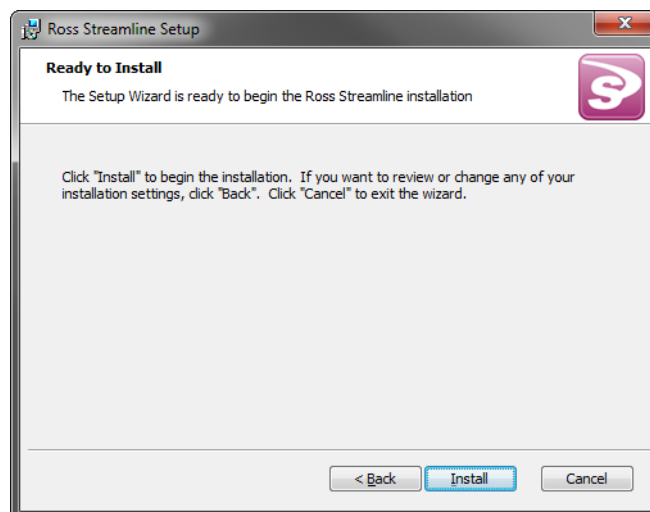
Ross Streamline Setup

Ready to Install

The Setup Wizard is ready to begin the Ross Streamline installation

Click "Install" to begin the installation. If you want to review or change any of your installation settings, click "Back". Click "Cancel" to exit the wizard.

< Back

Install

Cancel